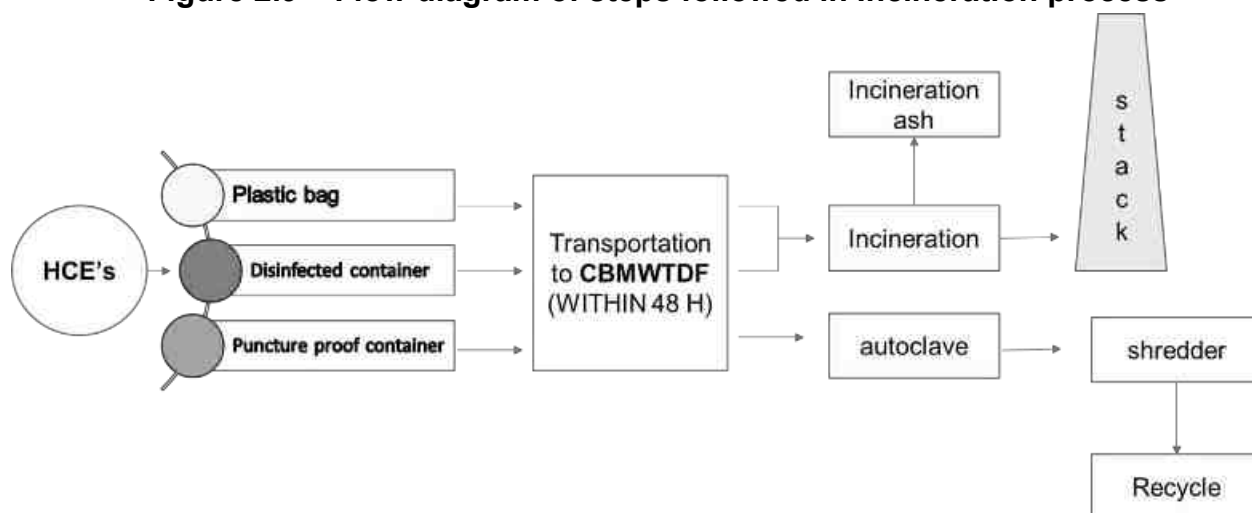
Figure 2.6 – Flow diagram of steps followed in incineration process

HCE's

Plastic bag

Disinfected container

Puncture proof container

Transportation to **CBMWTDF** (WITHIN 48 H)

Incineration ash

Incineration

autoclave

s t a c k

shredder

Recycle